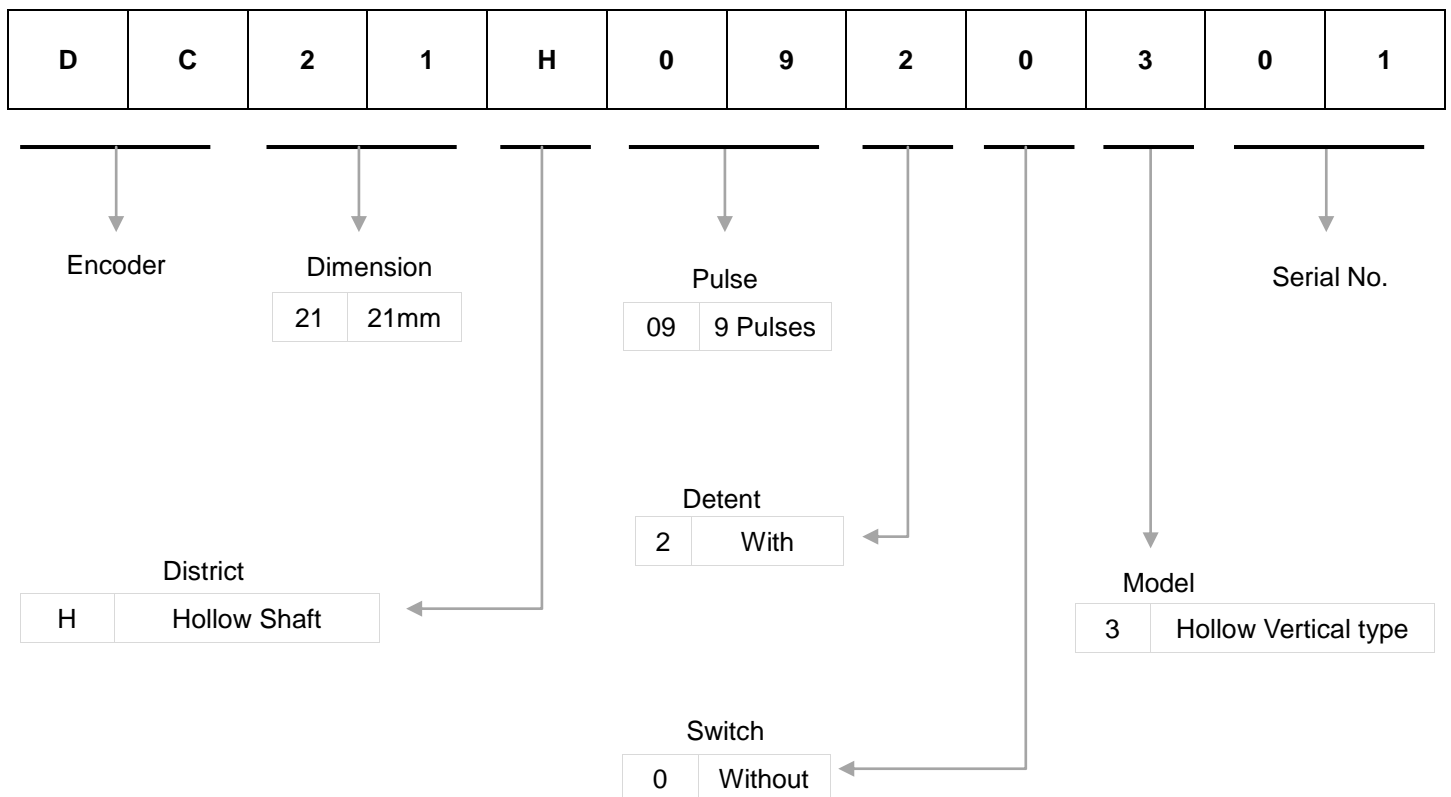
| D | C | 2 | 1 | H | 0 | 9 | 2 | 0 | 3 | 0 | 1 |
|---|---|---|---|---|---|---|---|---|---|---|---|

Encoder

Dimension

| 21 | 21mm |
|---|---|

Pulse

| 09 | 9 Pulses |
|---|---|

Serial No.

Detent

| 2 | With |
|---|---|

District

| H | Hollow Shaft |
|---|---|

Model

| 3 | Hollow Vertical type |
|---|---|

Switch

| 0 | Without |
|---|---|